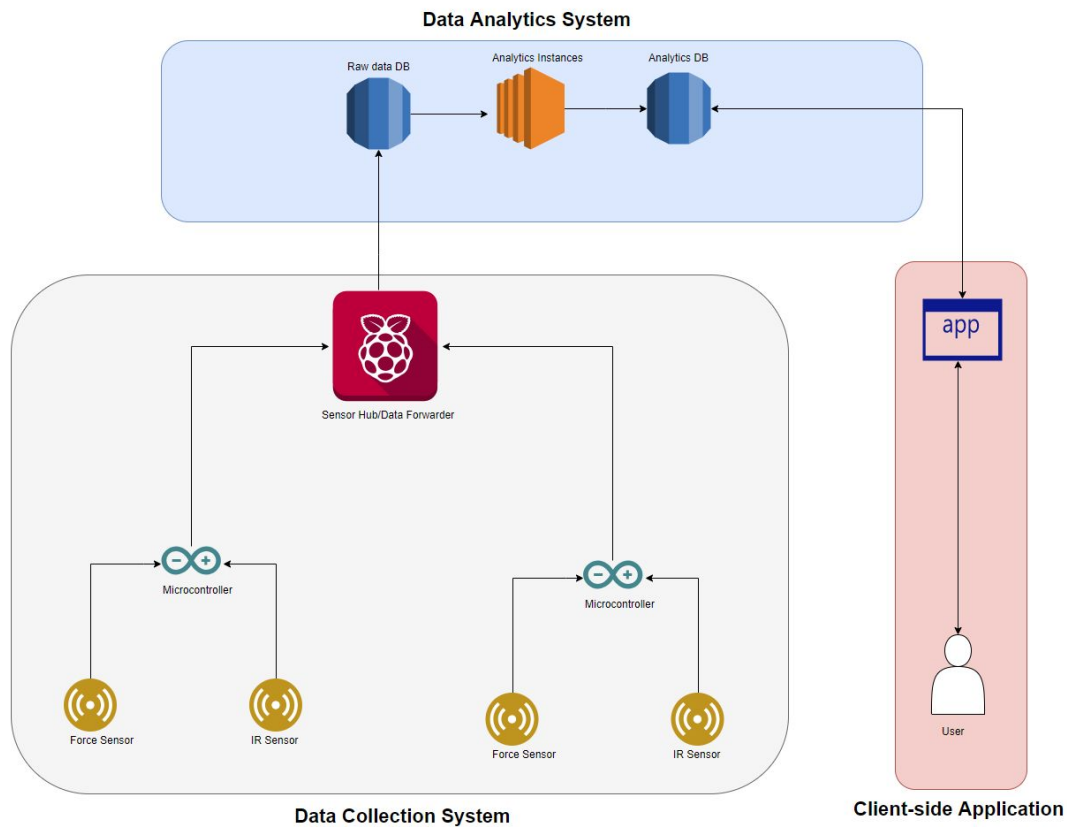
Data Analytics System

Raw data DB

Analytics Instances

Analytics DB

app

Sensor Hub/Data Forwarder

Microcontroller

Microcontroller

Force Sensor

IR Sensor

Force Sensor

IR Sensor

User

Data Collection System

Client-side Application